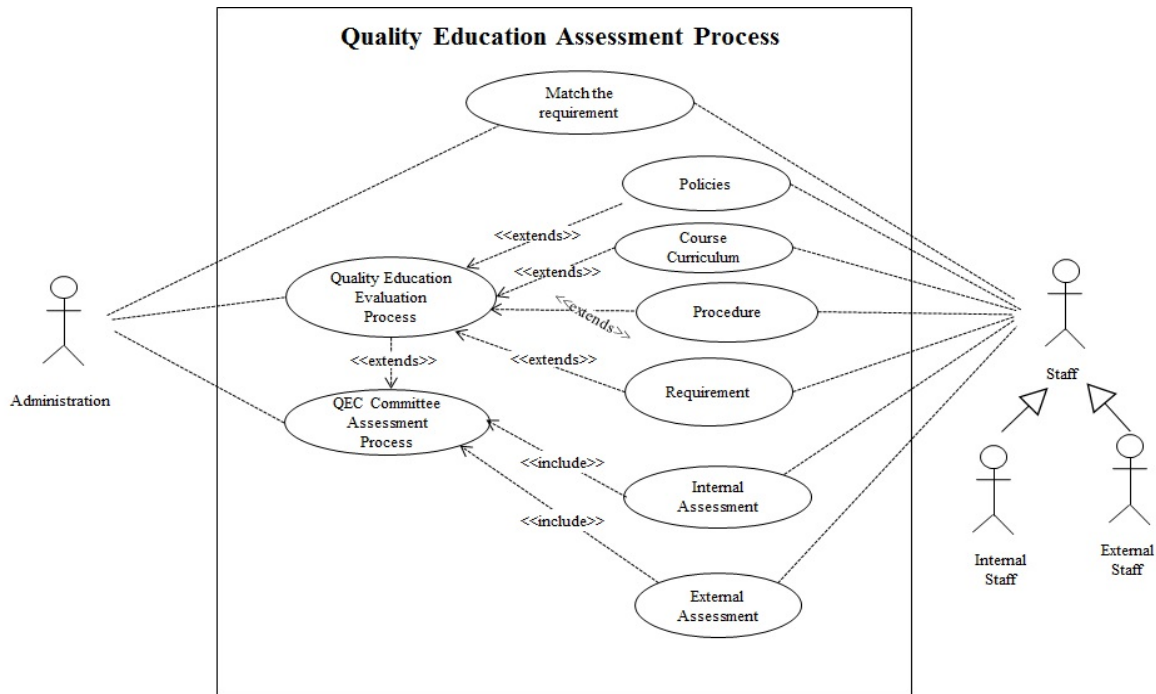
Quality Education Assessment Process

Match the requirement

Policies

<<extends>>

Course Curriculum

<<extends>>

Quality Education Evaluation Process

<<extends>>

Procedure

<<extends>>

Requirement

<<extends>>

QEC Committee Assessment Process

<<include>>

Internal Assessment

<<include>>

External Assessment

Administration

Staff

Internal Staff

External Staff